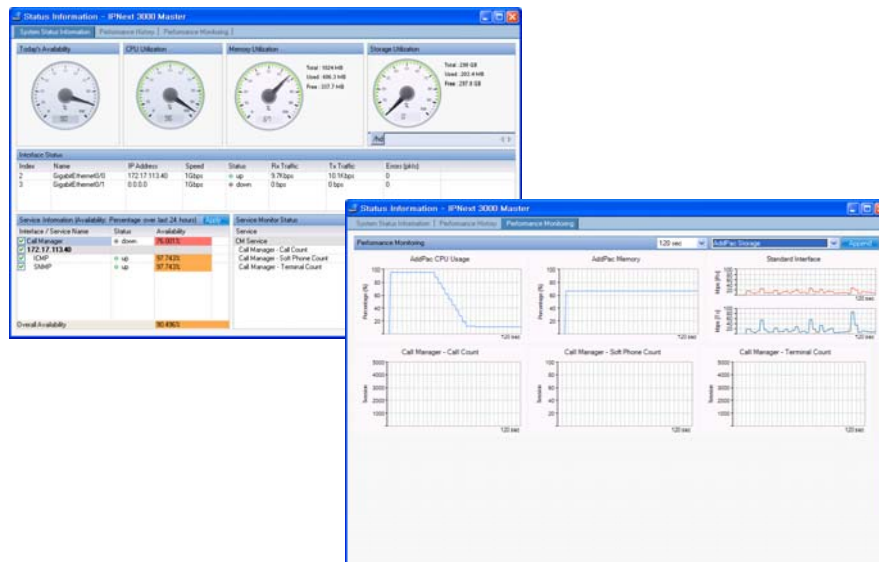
Status Information - IPNext 3000 Master

System Status Information | Performance History | Performance Monitoring

Today's Availability | CPU Utilization | Memory Utilization | Storage Utilization

Total : 1024 MB
Used : 686.3 MB
Free : 337.7 MB

Total : 298 GB
Used : 202.4 MB
Free : 297.8 GB

Interface Status

| Index | Name | IP Address | Speed | Status | Rx Traffic | Tx Traffic | Errors (pkts) |
|---|---|---|---|---|---|---|---|
| 2 | GigabitEthernet0/0 | 172.17.113.40 | 1Gbps | up | 9.7Kbps | 10.1Kbps | 0 |
| 3 | GigabitEthernet0/1 | 0.0.0.0 | 1Gbps | down | 0 bps | 0 bps | 0 |

Service Information (Availability: Percentage over last 24 hours)

| Interface / Service Name | Status | Availability |
|---|---|---|
| Call Manager | down | 76.001% |
| 172.17.113.40 | | |
| ICMP | up | 97.743% |
| SNMP | up | 97.743% |
| Overall Availability | | 90.496% |

Service Monitor Status
Service
CM Service
Call Manager - Call Count
Call Manager - Soft Phone Count
Call Manager - Terminal Count

Status Information - IPNext 3000 Master

System Status Information | Performance History | Performance Monitoring

Performance Monitoring | 120 sec | AddPac Storage | Append

AddPac CPU Usage
100
80
60
40
20
0
Percentage (%)
120 sec

AddPac Memory
100
80
60
40
20
0
Percentage (%)
120 sec

Standard Interface
Mbps (Rx)
Mbps (Tx)
120 sec

Call Manager - Call Count
5000
4000
3000
2000
1000
0
Session
120 sec

Call Manager - Soft Phone Count
Session
120 sec

Call Manager - Terminal Count
5000
4000
3000
2000
1000
0
Session
120 sec